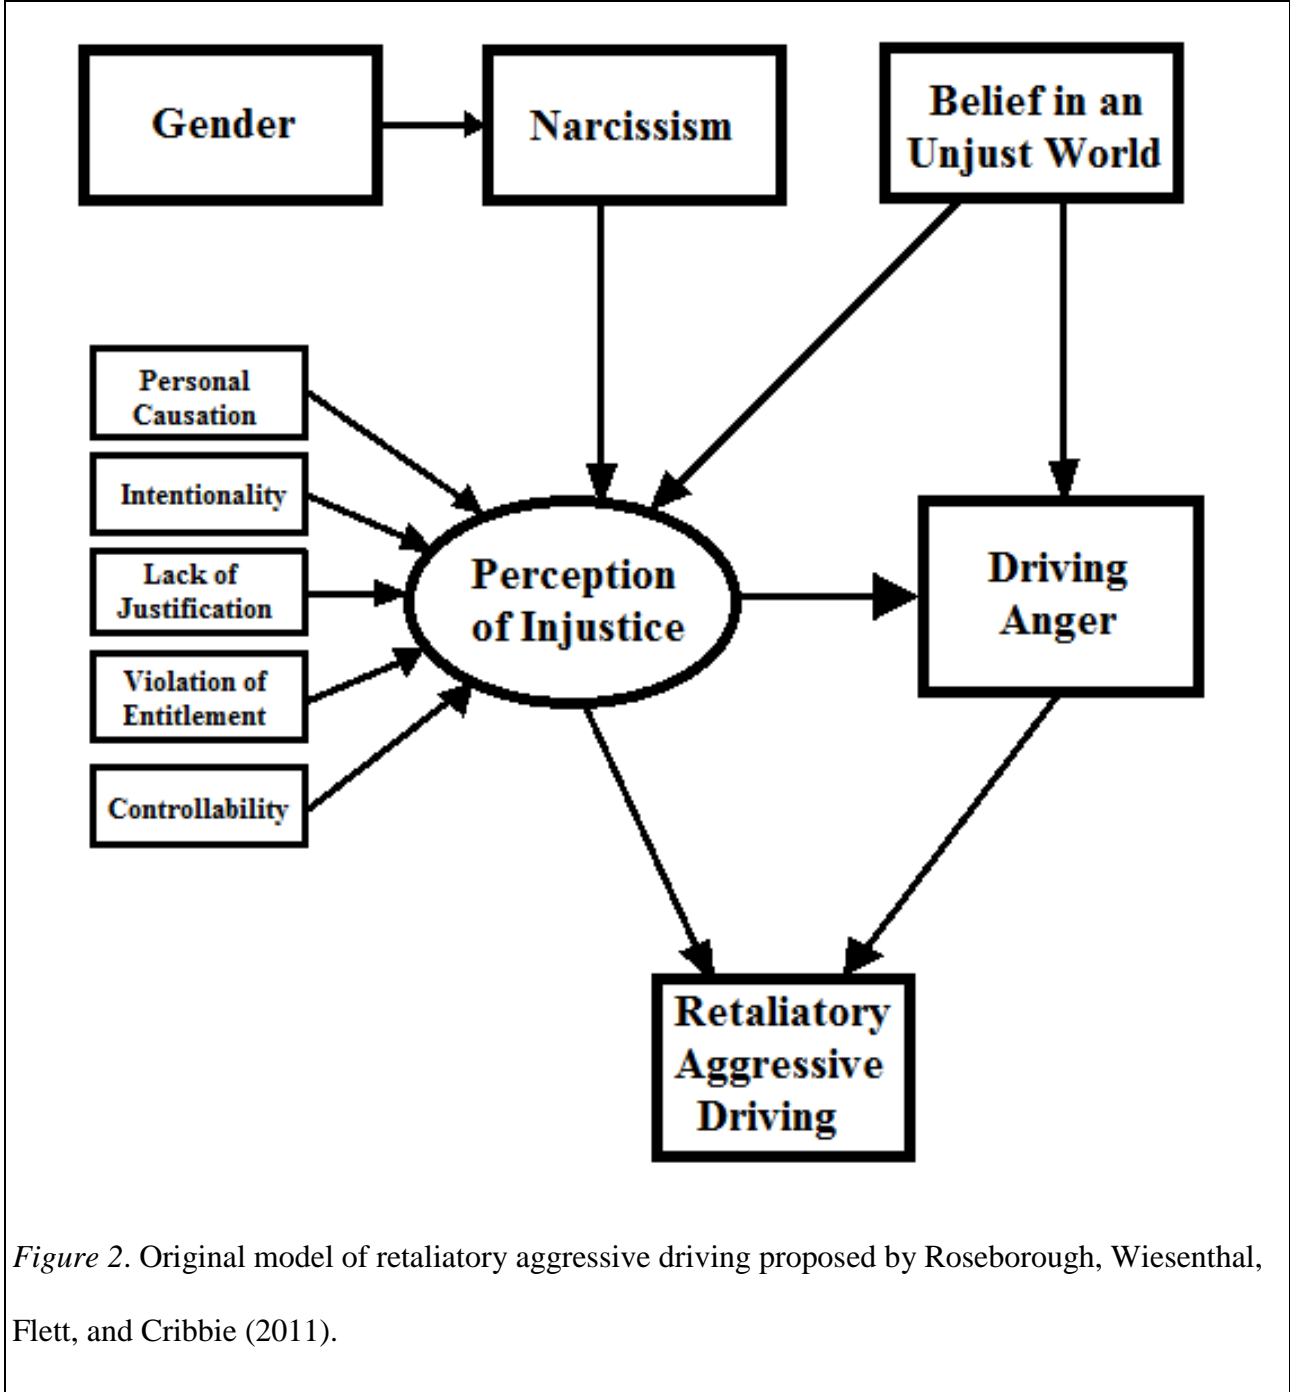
Gender

Narcissism

Belief in an Unjust World

Personal Causation

Intentionality

Lack of Justification

Violation of Entitlement

Controllability

Perception of Injustice

Driving Anger

Retaliatory Aggressive Driving

*Figure 2*. Original model of retaliatory aggressive driving proposed by Roseborough, Wiesenthal, Flett, and Cribbie (2011).